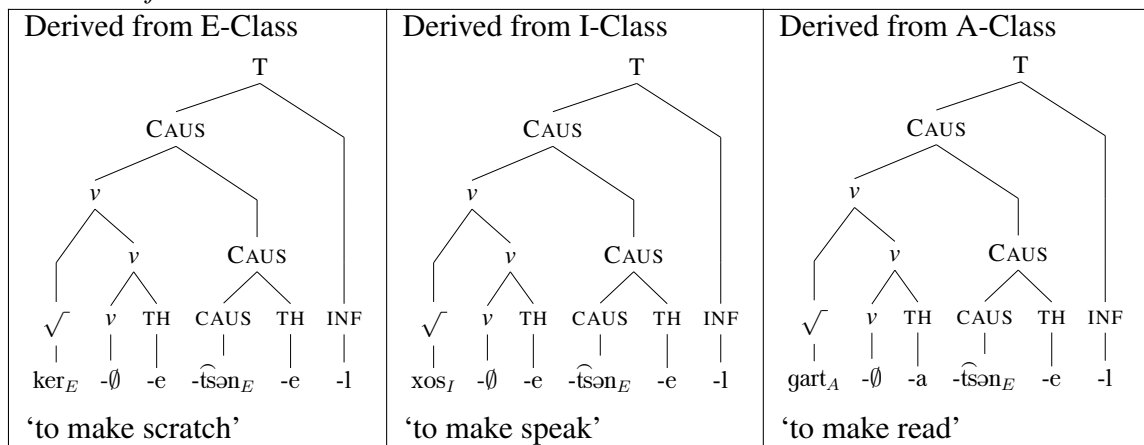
| Derived from E-Class | Derived from I-Class | Derived from A-Class |
|---|---|---|
| T CAUS $v$ CAUS $v$ $\sqrt{}$ $v$ TH CAUS TH INF ker$_E$ -∅ -e -t͡sən$_E$ -e -l | T CAUS $v$ CAUS $v$ $\sqrt{}$ $v$ TH CAUS TH INF xos$_I$ -∅ -e -t͡sən$_E$ -e -l | T CAUS $v$ CAUS $v$ $\sqrt{}$ $v$ TH CAUS TH INF ɡart$_A$ -∅ -a -t͡sən$_E$ -e -l |
| ‘to make scratch’ | ‘to make speak’ | ‘to make read’ |